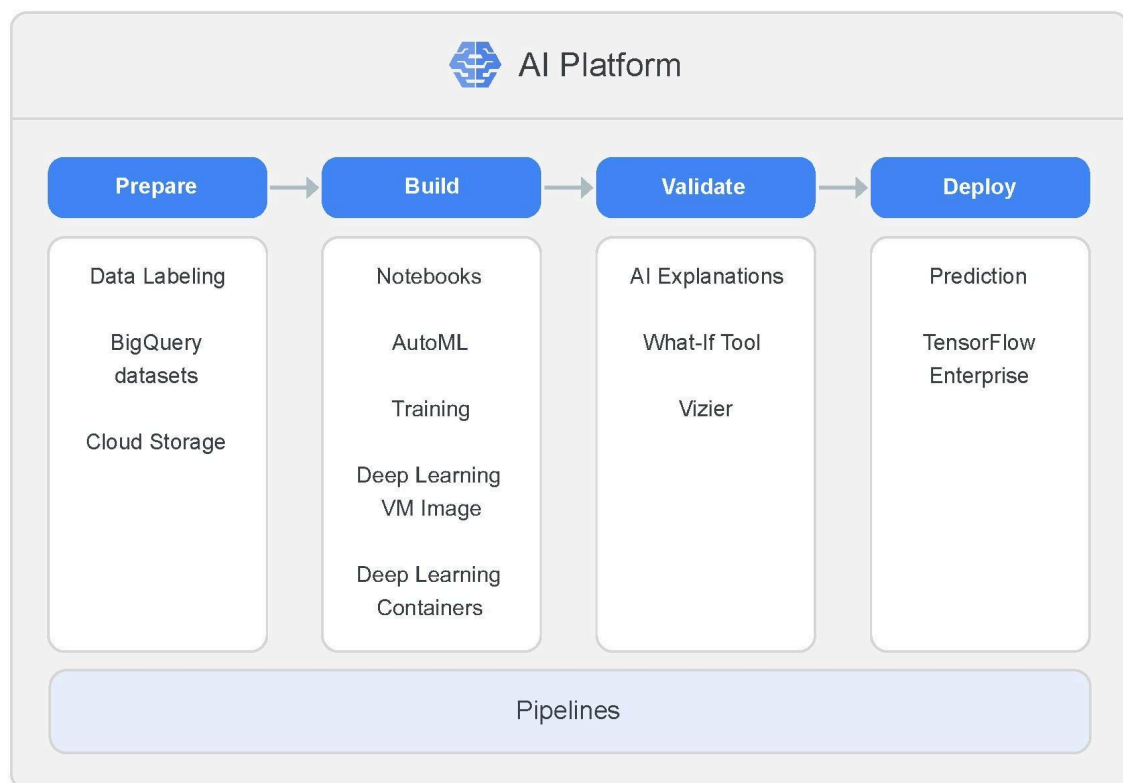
AI Platform

Prepare

Data Labeling

BigQuery datasets

Cloud Storage

Build

Notebooks

AutoML

Training

Deep Learning VM Image

Deep Learning Containers

Validate

AI Explanations

What-If Tool

Vizier

Deploy

Prediction

TensorFlow Enterprise

Pipelines